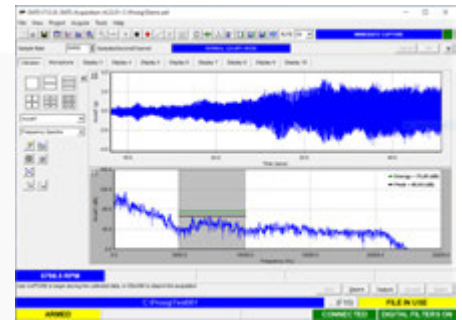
File View Project Acquire Tools Help

Sample Rate

NORMAL ACQUISITION

IMMEDIATE CAPTURE

Display 1 Display 2 Display 3 Display 4 Display 5 Display 6 Display 7 Display 8 Display 9 Display 10

Time (secs)

Frequency Spectra

Frequency (Hz)

— Average = 71.65 dB
— Peak = 80.03 dB

3796.5 RPM

Start Stop Select

FILE IN USE

ARMED

CONNECTED

DIGITAL FILTERS ON